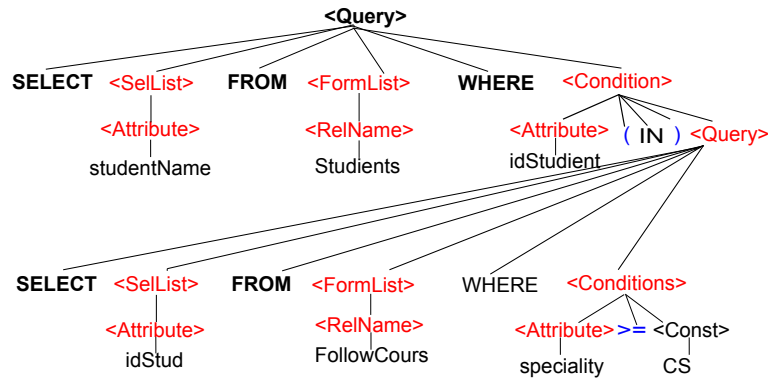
<Query>

SELECT <SelList> FROM <FormList> WHERE <Condition>

<Attribute>
studentName

<RelName>
Studients

<Attribute> ( IN ) <Query>
idStudient

SELECT <SelList> FROM <FormList> WHERE <Conditions>

<Attribute>
idStud

<RelName>
FollowCours

<Attribute> >= <Const>
speciality CS